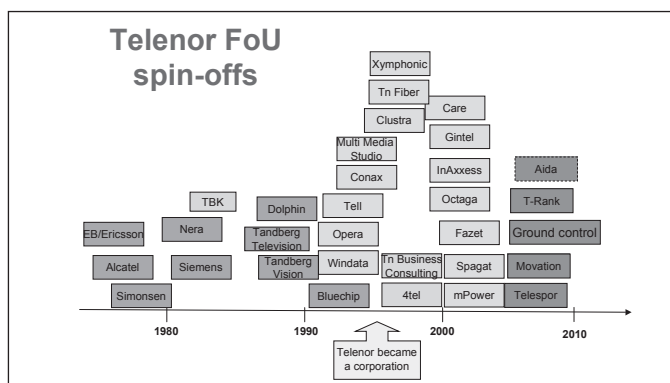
Telenor FoU spin-offs

EB/Ericsson
Alcatel
Simonsen
TBK
Nera
Siemens
Dolphin
Tandberg Television
Tandberg Vision
Xymphonic
Tn Fiber
Clustra
Multi Media Studio
Conax
Tell
Opera
Windata
Bluechip
Tn Business Consulting
4tel
Care
Gintel
InAxxess
Octaga
Fazet
Spagat
mPower
Aida
T-Rank
Ground control
Movation
Telespor

1980
1990
2000
2010

Telenor became a corporation